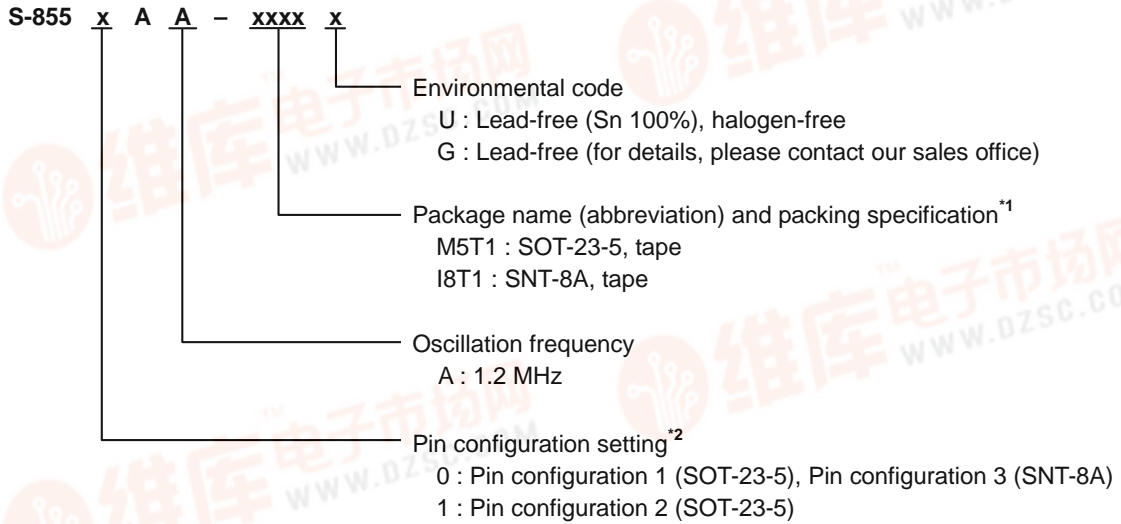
S-855 x A A – xxxx x

Environmental code
U : Lead-free (Sn 100%), halogen-free
G : Lead-free (for details, please contact our sales office)

Package name (abbreviation) and packing specification$^{*1}$
M5T1 : SOT-23-5, tape
I8T1 : SNT-8A, tape

Oscillation frequency
A : 1.2 MHz

Pin configuration setting$^{*2}$
0 : Pin configuration 1 (SOT-23-5), Pin configuration 3 (SNT-8A)
1 : Pin configuration 2 (SOT-23-5)

维库电子市场网 WWW.DZSC.COM